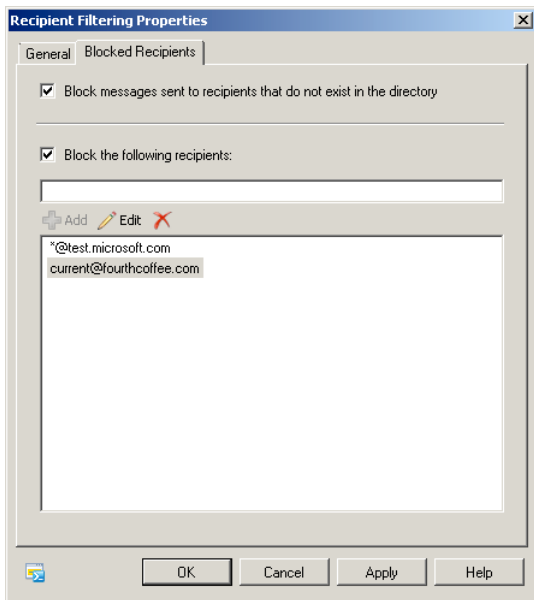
Recipient Filtering Properties

General | Blocked Recipients

Block messages sent to recipients that do not exist in the directory

Block the following recipients:

Add | Edit

*@test.microsoft.com
current@fourthcoffee.com

OK | Cancel | Apply | Help